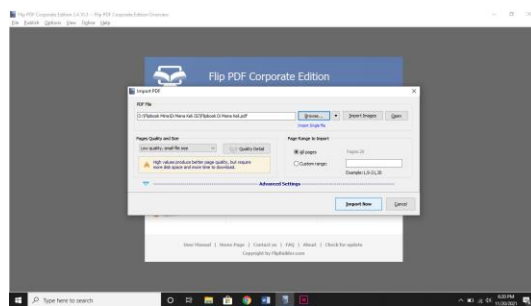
Flip PDF Corporate Edition 2.4.10.1 - Flip PDF Corporate Edition Overview
File Publish Options View Tagline Help

Flip PDF Corporate Edition

Import PDF

PDF file

D:\Flipbook Mine\Di Mana Kak SS\Flipbook Di Mana Kak.pdf

Browse... Import Images Open

Import Single file

Pages Quality and Size

Low quality, small file size

Quality Detail

High values produce better page quality, but require more disk space and more time to download.

Page Range to Import

All pages

Pages:26

Custom range:

Example:1,3-21,35

Advanced Settings

Import Now Cancel

User Manual | Home Page | Contact us | FAQ | About | Check for update

Copyright by FlipBuilder.com

Type here to search

6:10 PM
11/20/2021